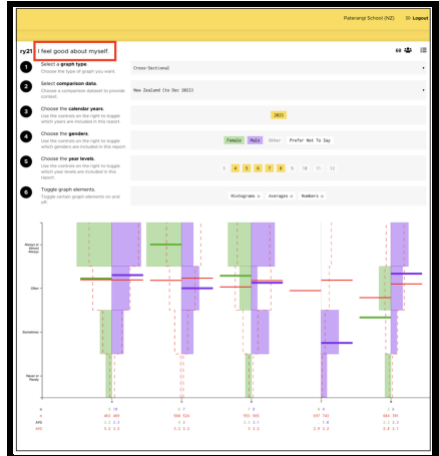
Paterangi School (NZ) Logout

ry21 I feel good about myself.

1 Select a graph type. Choose the type of graph you want.
Cross-Sectional

2 Select comparison data. Choose a comparison dataset to provide context.
New Zealand (to Dec 2023)

3 Choose the calendar years. Use the controls on the right to toggle which years are included in this report.
2023

4 Choose the genders. Use the controls on the right to toggle which genders are included in this report.
Female Male Other Prefer Not To Say

5 Choose the year levels. Use the controls on the right to toggle which year levels are included in this report.
3 4 5 6 7 8 9 10 11 12

6 Toggle graph elements. Toggle certain graph elements on and off.
Histograms × Averages × Numbers ×

Always or Almost Always

Often

Sometimes

Never or Rarely

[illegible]